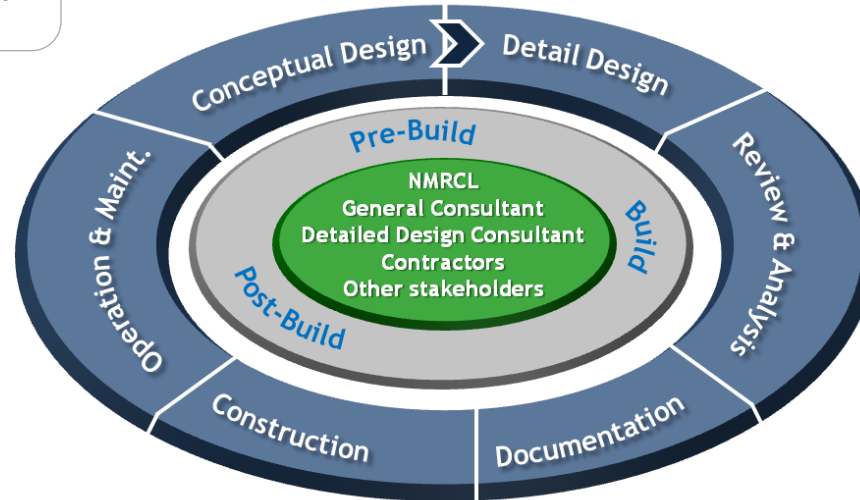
Conceptual Design
Detail Design
Review & Analysis
Documentation
Construction
Operation & Maint.

Pre-Build
Build
Post-Build

NMRCL
General Consultant
Detailed Design Consultant
Contractors
Other stakeholders